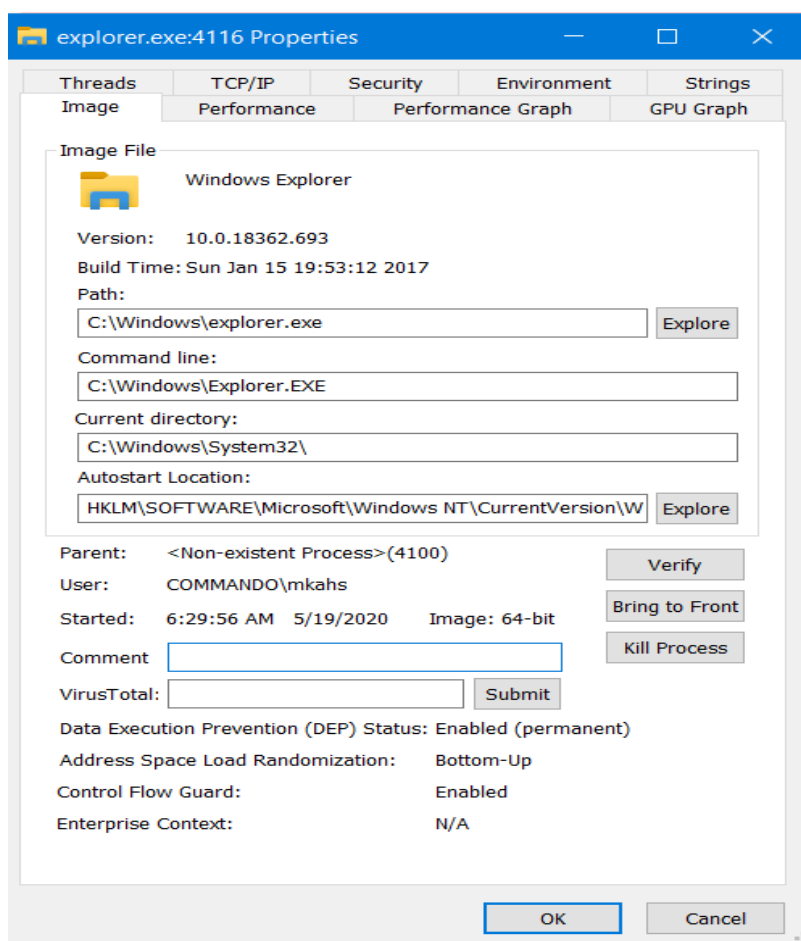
explorer.exe:4116 Properties

Threads | TCP/IP | Security | Environment | Strings
Image | Performance | Performance Graph | GPU Graph

Image File

Windows Explorer

Version: 10.0.18362.693

Build Time: Sun Jan 15 19:53:12 2017

Path:

C:\Windows\explorer.exe

Explore

Command line:

C:\Windows\Explorer.EXE

Current directory:

C:\Windows\System32\

Autostart Location:

HKLM\SOFTWARE\Microsoft\Windows NT\CurrentVersion\W

Explore

Parent: <Non-existent Process>(4100)

User: COMMANDO\mkahs

Started: 6:29:56 AM 5/19/2020 Image: 64-bit

Verify

Bring to Front

Kill Process

Comment

VirusTotal:

Submit

Data Execution Prevention (DEP) Status: Enabled (permanent)

Address Space Load Randomization: Bottom-Up

Control Flow Guard: Enabled

Enterprise Context: N/A

OK

Cancel